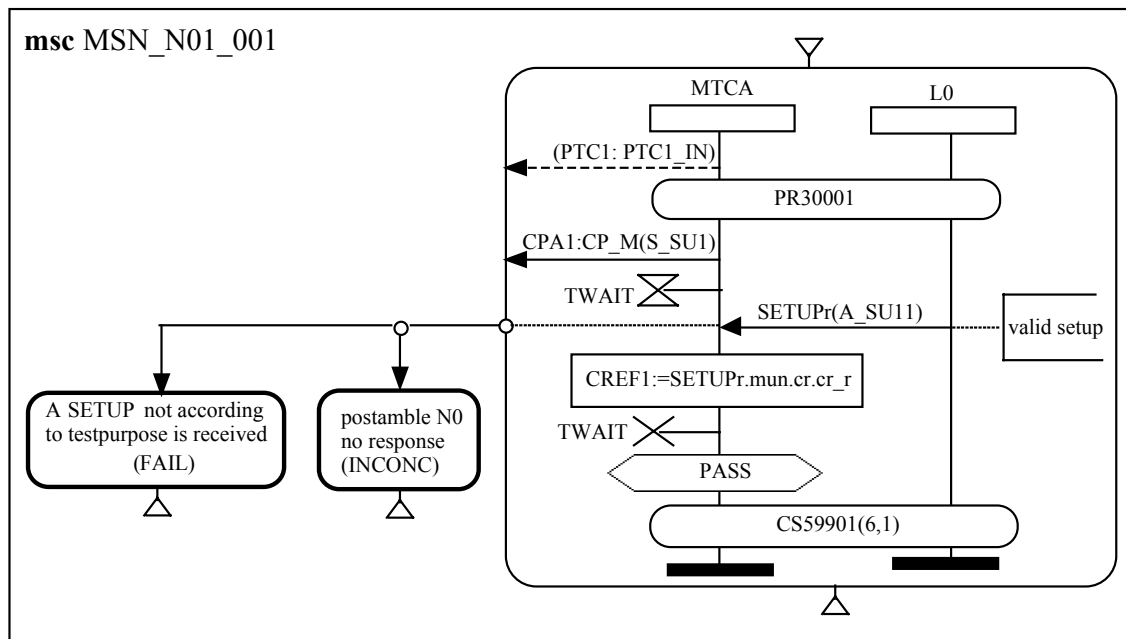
msc MSN_N01_001

MTCA

L0

(PTC1: PTC1_IN)

PR30001

CPA1:CP_M(S_SU1)

TWAIT

SETUPr(A_SU11)

valid setup

CREF1:=SETUPr.mun.cr.cr_r

TWAIT

PASS

CS59901(6,1)

A SETUP not according to testpurpose is received (FAIL)

postamble N0 no response (INCONC)